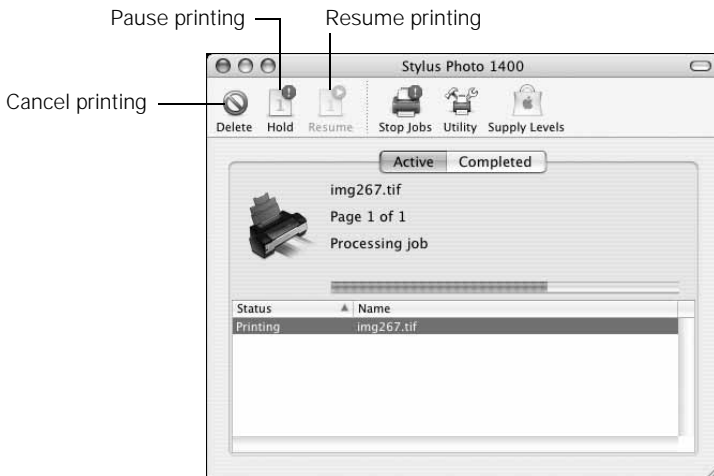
Pause printing

Resume printing

Cancel printing

Stylus Photo 1400

Delete Hold Resume Stop Jobs Utility Supply Levels

Active Completed

img267.tif

Page 1 of 1

Processing job

| Status | Name |
|---|---|
| Printing | img267.tif |